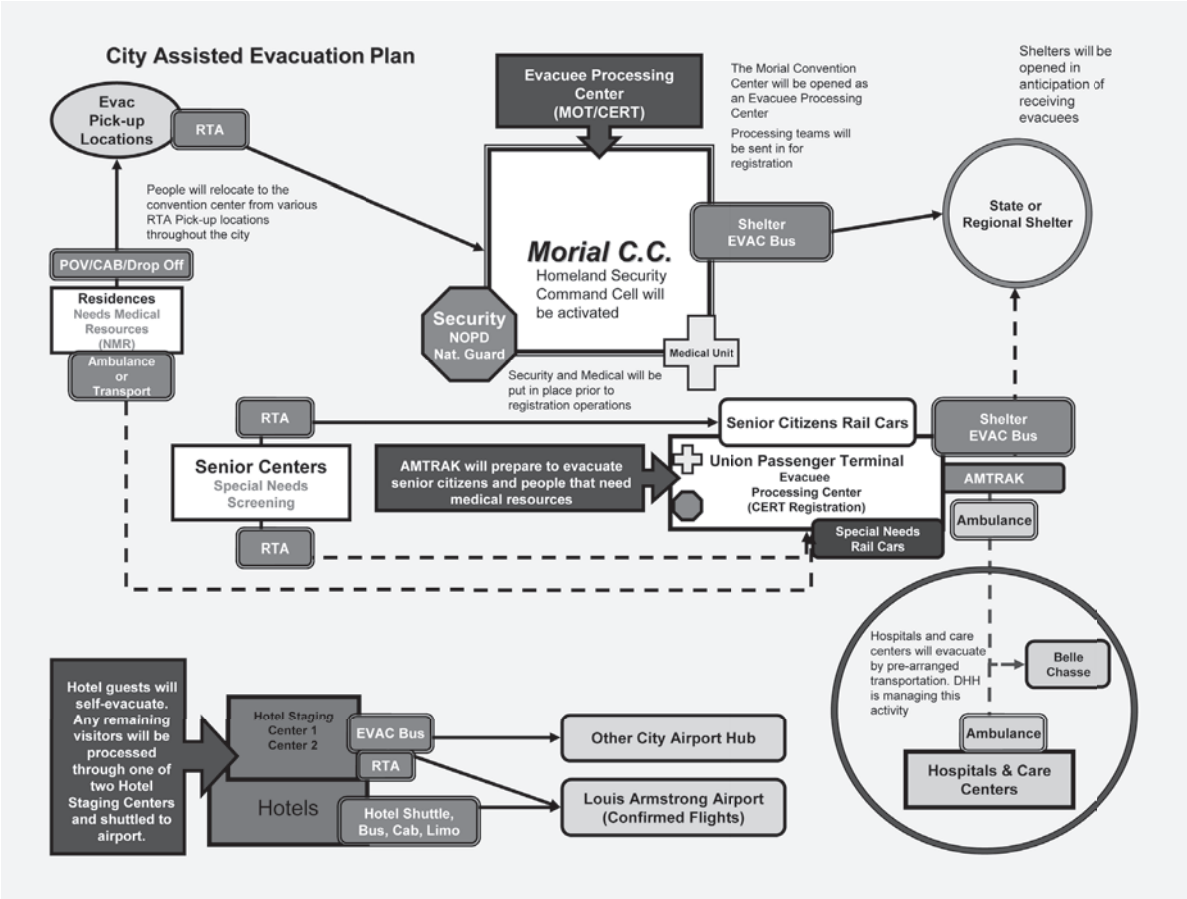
City Assisted Evacuation Plan

Evac Pick-up Locations

RTA

People will relocate to the convention center from various RTA Pick-up locations throughout the city

POV/CAB/Drop Off

Residences
Needs Medical Resources (NMR)

Ambulance or Transport

Evacuee Processing Center (MOT/CERT)

The Morial Convention Center will be opened as an Evacuee Processing Center

Processing teams will be sent in for registration

Shelters will be opened in anticipation of receiving evacuees

Morial C.C.
Homeland Security Command Cell will be activated

Security
NOPD
Nat. Guard

Medical Unit

Shelter EVAC Bus

State or Regional Shelter

Security and Medical will be put in place prior to registration operations

RTA

Senior Centers
Special Needs Screening

RTA

AMTRAK will prepare to evacuate senior citizens and people that need medical resources

Senior Citizens Rail Cars

Union Passenger Terminal
Evacuee Processing Center (CERT Registration)

Shelter EVAC Bus

AMTRAK

Ambulance

Special Needs Rail Cars

Hospitals and care centers will evacuate by pre-arranged transportation. DHH is managing this activity

Belle Chasse

Ambulance

Hospitals & Care Centers

Hotel guests will self-evacuate. Any remaining visitors will be processed through one of two Hotel Staging Centers and shuttled to airport.

Hotel Staging Center 1 Center 2

EVAC Bus

RTA

Hotels

Hotel Shuttle, Bus, Cab, Limo

Other City Airport Hub

Louis Armstrong Airport (Confirmed Flights)